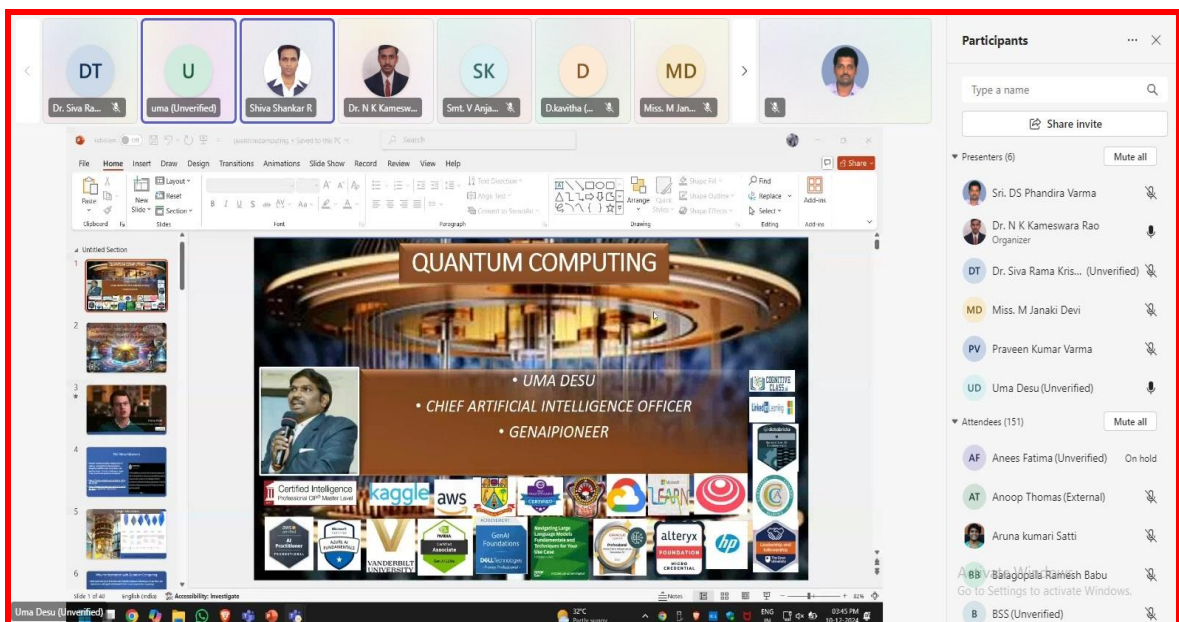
DT Dr. Siva Ra...
U uma (Unverified)
Shiva Shankar R
Dr. N K Kamesw...
SK Smt. V Anja...
D D.kavitha (...
MD Miss. M Jan...

Participants

Type a name

Share invite

Presenters (6) Mute all

Sri. DS Phandira Varma

Dr. N K Kameswara Rao
Organizer

DT Dr. Siva Rama Kris... (Unverified)

MD Miss. M Janaki Devi

PV Praveen Kumar Varma

UD Uma Desu (Unverified)

Attendees (151) Mute all

AF Anees Fatima (Unverified) On hold

AT Anoop Thomas (External)

Aruna kumari Satti

BB Balagopala Ramesh Babu

B BSS (Unverified)

Activate Windows
Go to Settings to activate Windows.

File Home Insert Draw Design Transitions Animations Slide Show Record Review View Help

Share

Paste Clipboard New Slide Layout Reset Section Slides Font Paragraph Text Direction Align Text Convert to SmartArt Arrange Quick Styles Shape Fill Shape Outline Shape Effects Drawing Find Replace Select Editing Add-ins Add-ins

Untitled Section

1 2 3 4 5 6

QUANTUM COMPUTING

• UMA DESU
• CHIEF ARTIFICIAL INTELLIGENCE OFFICER
• GENAIPIONEER

Certified Intelligence Professional CIP Master Level
kaggle
aws
LEARN
COGNITIVE CLASS
Linked Learning
AI Practitioner
AZURE AI FUNDAMENTALS
VANDERBILT UNIVERSITY
Associate
GenAI Foundations
DELL Technologies
Navigating Large Language Models Fundamentals and Techniques for Your Use Case
alteryx FOUNDATION MICRO CREDENTIAL
hp

Slide 1 of 40 English (India) Accessibility: Investigate Notes 81%

Uma Desu (Unverified)

32°C Partly sunny ENG IN 03:45 PM 10-12-2024